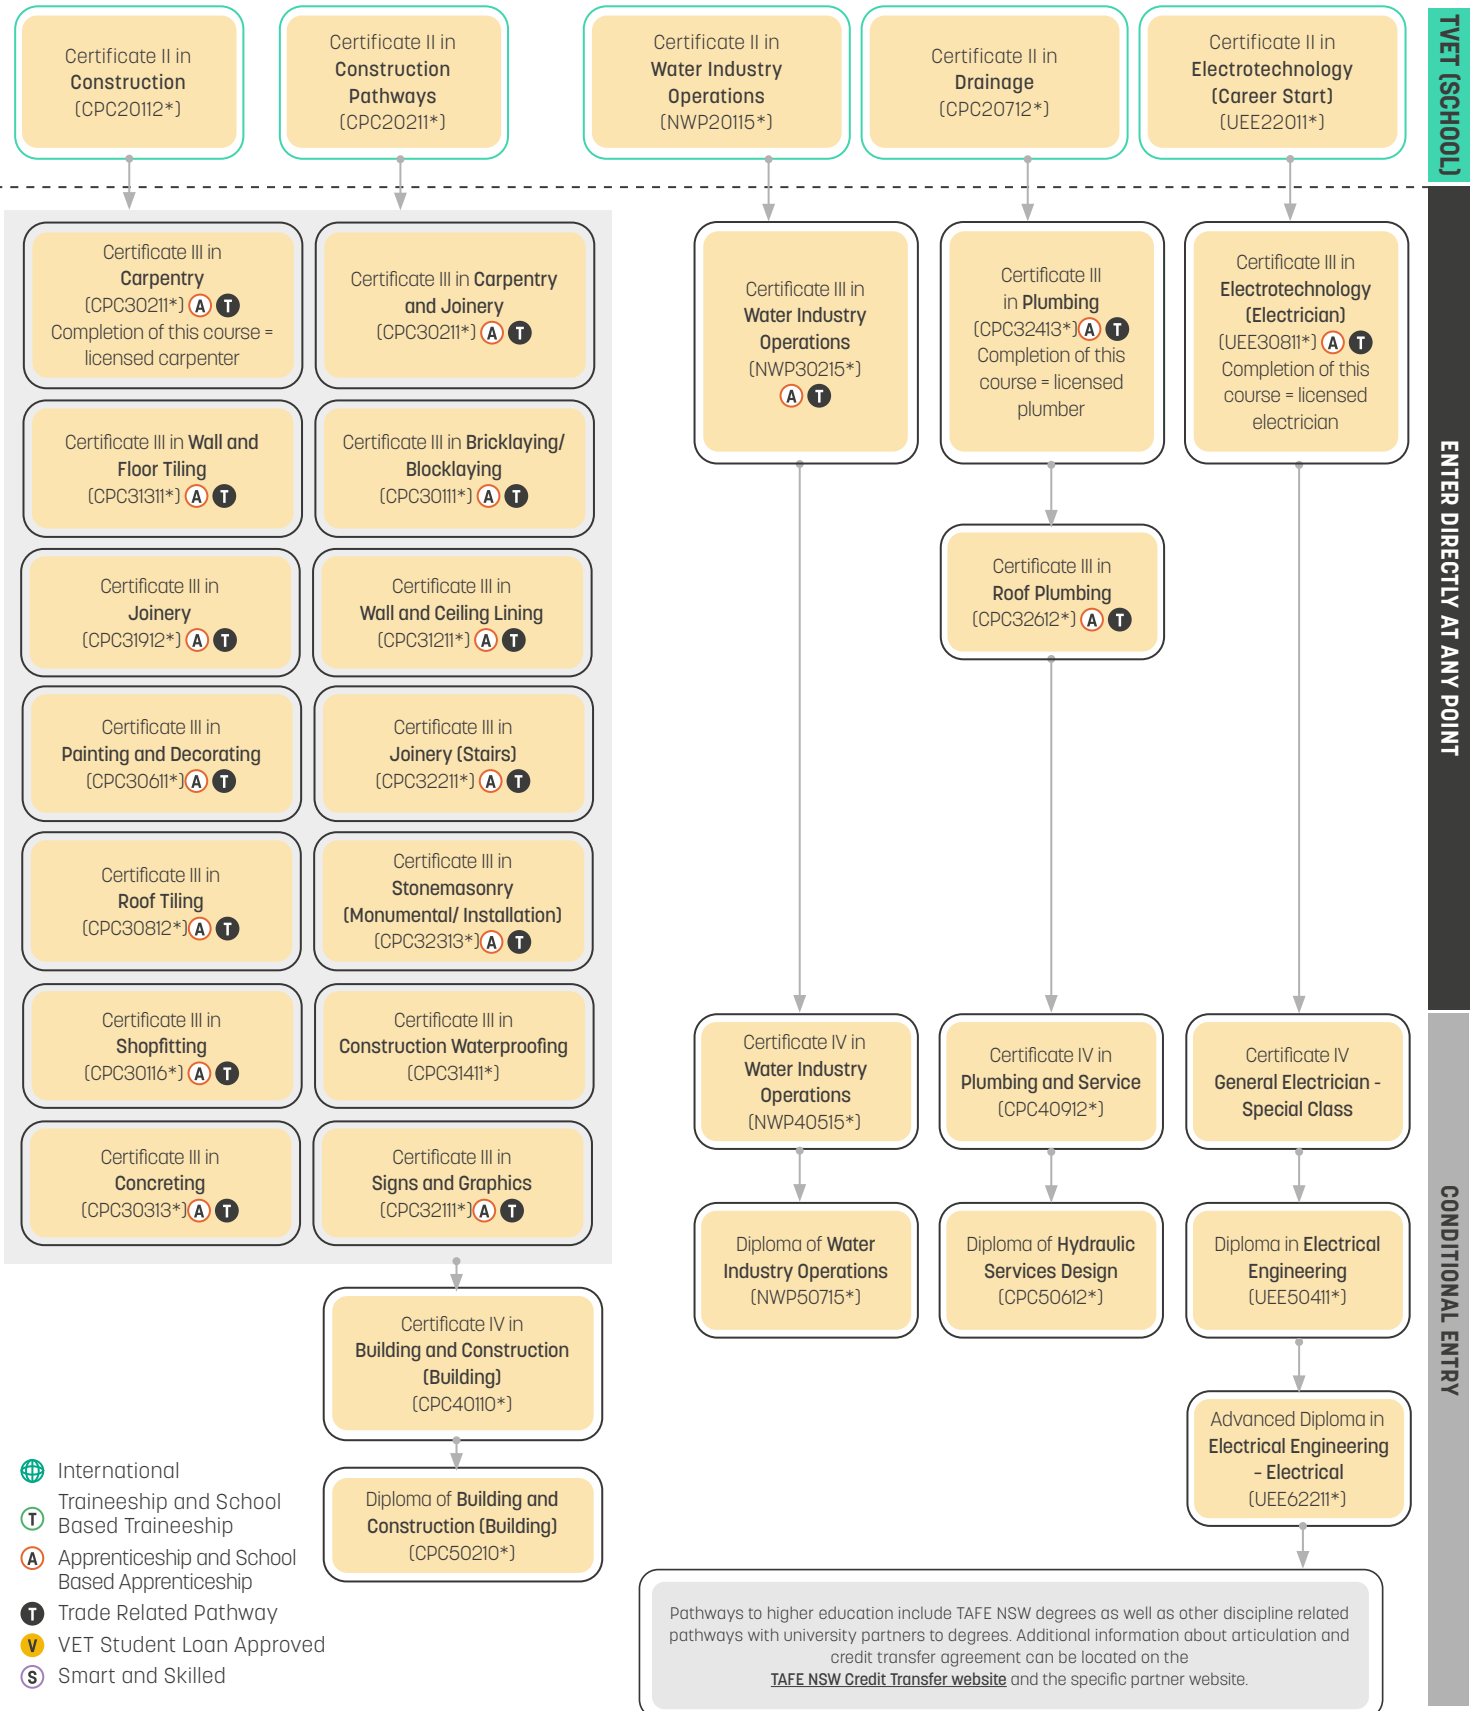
Certificate II in Construction (CPC20112*)

Certificate II in Construction Pathways (CPC20211*)

Certificate II in Water Industry Operations (NWP20115*)

Certificate II in Drainage (CPC20712*)

Certificate II in Electrotechnology (Career Start) (UEE22011*)

TVET (SCHOOL)

Certificate III in Carpentry (CPC30211*) A T Completion of this course = licensed carpenter

Certificate III in Carpentry and Joinery (CPC30211*) A T

Certificate III in Wall and Floor Tiling (CPC31311*) A T

Certificate III in Bricklaying/ Blocklaying (CPC30111*) A T

Certificate III in Joinery (CPC31912*) A T

Certificate III in Wall and Ceiling Lining (CPC31211*) A T

Certificate III in Painting and Decorating (CPC30611*) A T

Certificate III in Joinery (Stairs) (CPC32211*) A T

Certificate III in Roof Tiling (CPC30812*) A T

Certificate III in Stonemasonry (Monumental/ Installation) (CPC32313*) A T

Certificate III in Shopfitting (CPC30116*) A T

Certificate III in Construction Waterproofing (CPC31411*)

Certificate III in Concreting (CPC30313*) A T

Certificate III in Signs and Graphics (CPC32111*) A T

Certificate IV in Building and Construction (Building) (CPC40110*)

Diploma of Building and Construction (Building) (CPC50210*)

Certificate III in Water Industry Operations (NWP30215*) A T

Certificate III in Plumbing (CPC32413*) A T Completion of this course = licensed plumber

Certificate III in Electrotechnology (Electrician) (UEE30811*) A T Completion of this course = licensed electrician

Certificate III in Roof Plumbing (CPC32612*) A T

ENTER DIRECTLY AT ANY POINT

Certificate IV in Water Industry Operations (NWP40515*)

Certificate IV in Plumbing and Service (CPC40912*)

Certificate IV General Electrician - Special Class

Diploma of Water Industry Operations (NWP50715*)

Diploma of Hydraulic Services Design (CPC50612*)

Diploma in Electrical Engineering (UEE50411*)

Advanced Diploma in Electrical Engineering - Electrical (UEE62211*)

CONDITIONAL ENTRY

International
T Traineeship and School Based Traineeship
A Apprenticeship and School Based Apprenticeship
T Trade Related Pathway
V VET Student Loan Approved
S Smart and Skilled

Pathways to higher education include TAFE NSW degrees as well as other discipline related pathways with university partners to degrees. Additional information about articulation and credit transfer agreement can be located on the TAFE NSW Credit Transfer website and the specific partner website.